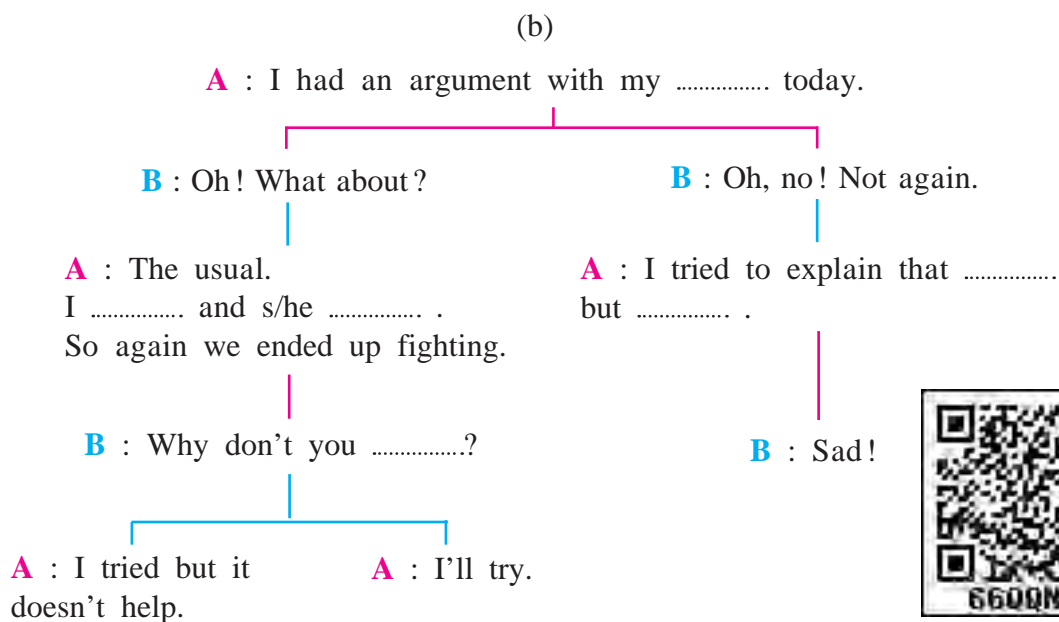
(b)

A : I had an argument with my ............... today.

B : Oh ! What about ?

B : Oh, no ! Not again.

A : The usual.
I ............... and s/he ............... .
So again we ended up fighting.

A : I tried to explain that ............... but ............... .

B : Why don't you ...............?

B : Sad !

A : I tried but it doesn't help.

A : I'll try.

66QQN